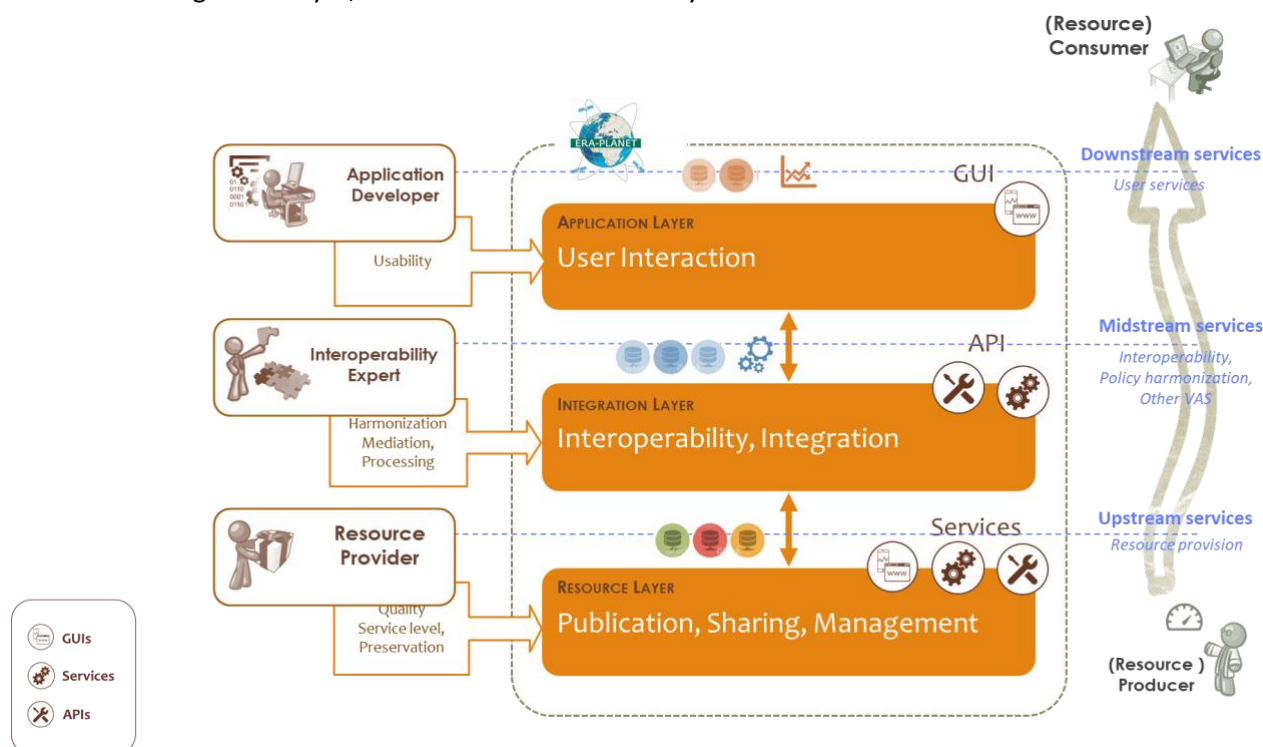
(Resource) Consumer

ERA-PLANET

Application Developer

Usability

GUI

APPLICATION LAYER
User Interaction

Downstream services
User services

Interoperability Expert

Harmonization Mediation, Processing

API

INTEGRATION LAYER
Interoperability, Integration

Midstream services
Interoperability, Policy harmonization, Other VAS

Resource Provider

Quality Service level, Preservation

Services

RESOURCE LAYER
Publication, Sharing, Management

Upstream services
Resource provision

(Resource ) Producer

GUIs
Services
APIs